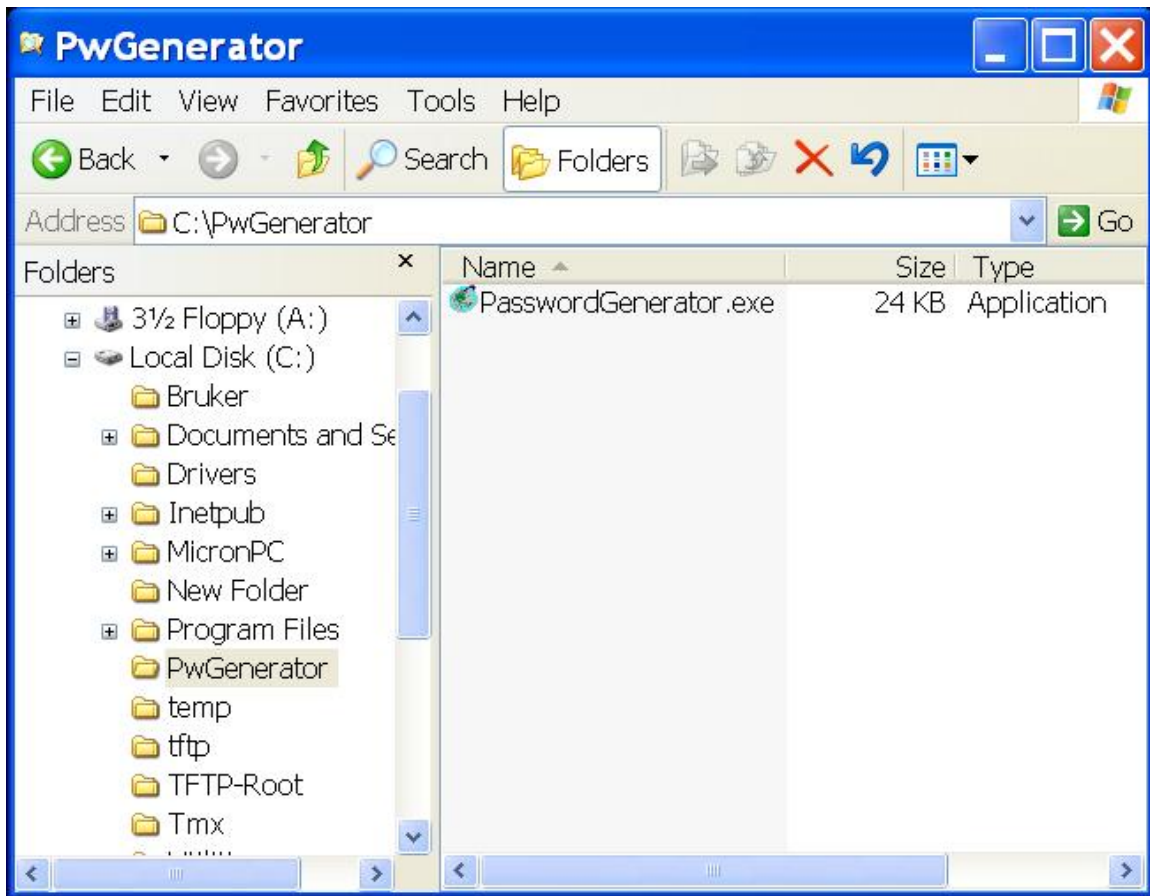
PwGenerator

File Edit View Favorites Tools Help

Back Search Folders

Address C:\PwGenerator Go

Folders ×

3½ Floppy (A:)
Local Disk (C:)
Bruker
Documents and Se
Drivers
Inetpub
MicronPC
New Folder
Program Files
PwGenerator
temp
tftp
TFTP-Root
Tmx
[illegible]

| Name | Size | Type |
|---|---|---|
| PasswordGenerator.exe | 24 KB | Application |